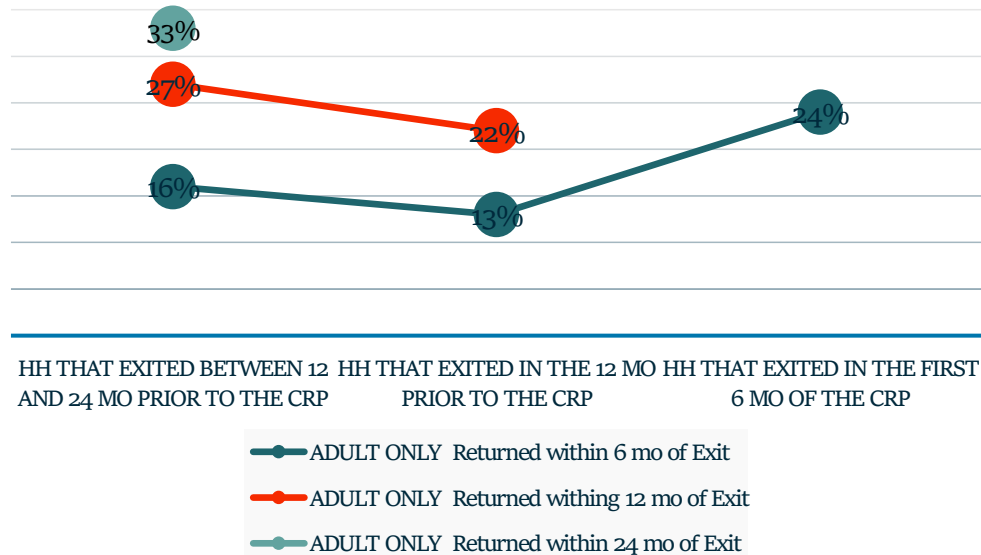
33%

27%

22%

24%

16%

13%

HH THAT EXITED BETWEEN 12 AND 24 MO PRIOR TO THE CRP

HH THAT EXITED IN THE 12 MO PRIOR TO THE CRP

HH THAT EXITED IN THE FIRST 6 MO OF THE CRP

ADULT ONLY Returned within 6 mo of Exit

ADULT ONLY Returned withing 12 mo of Exit

ADULT ONLY Returned within 24 mo of Exit